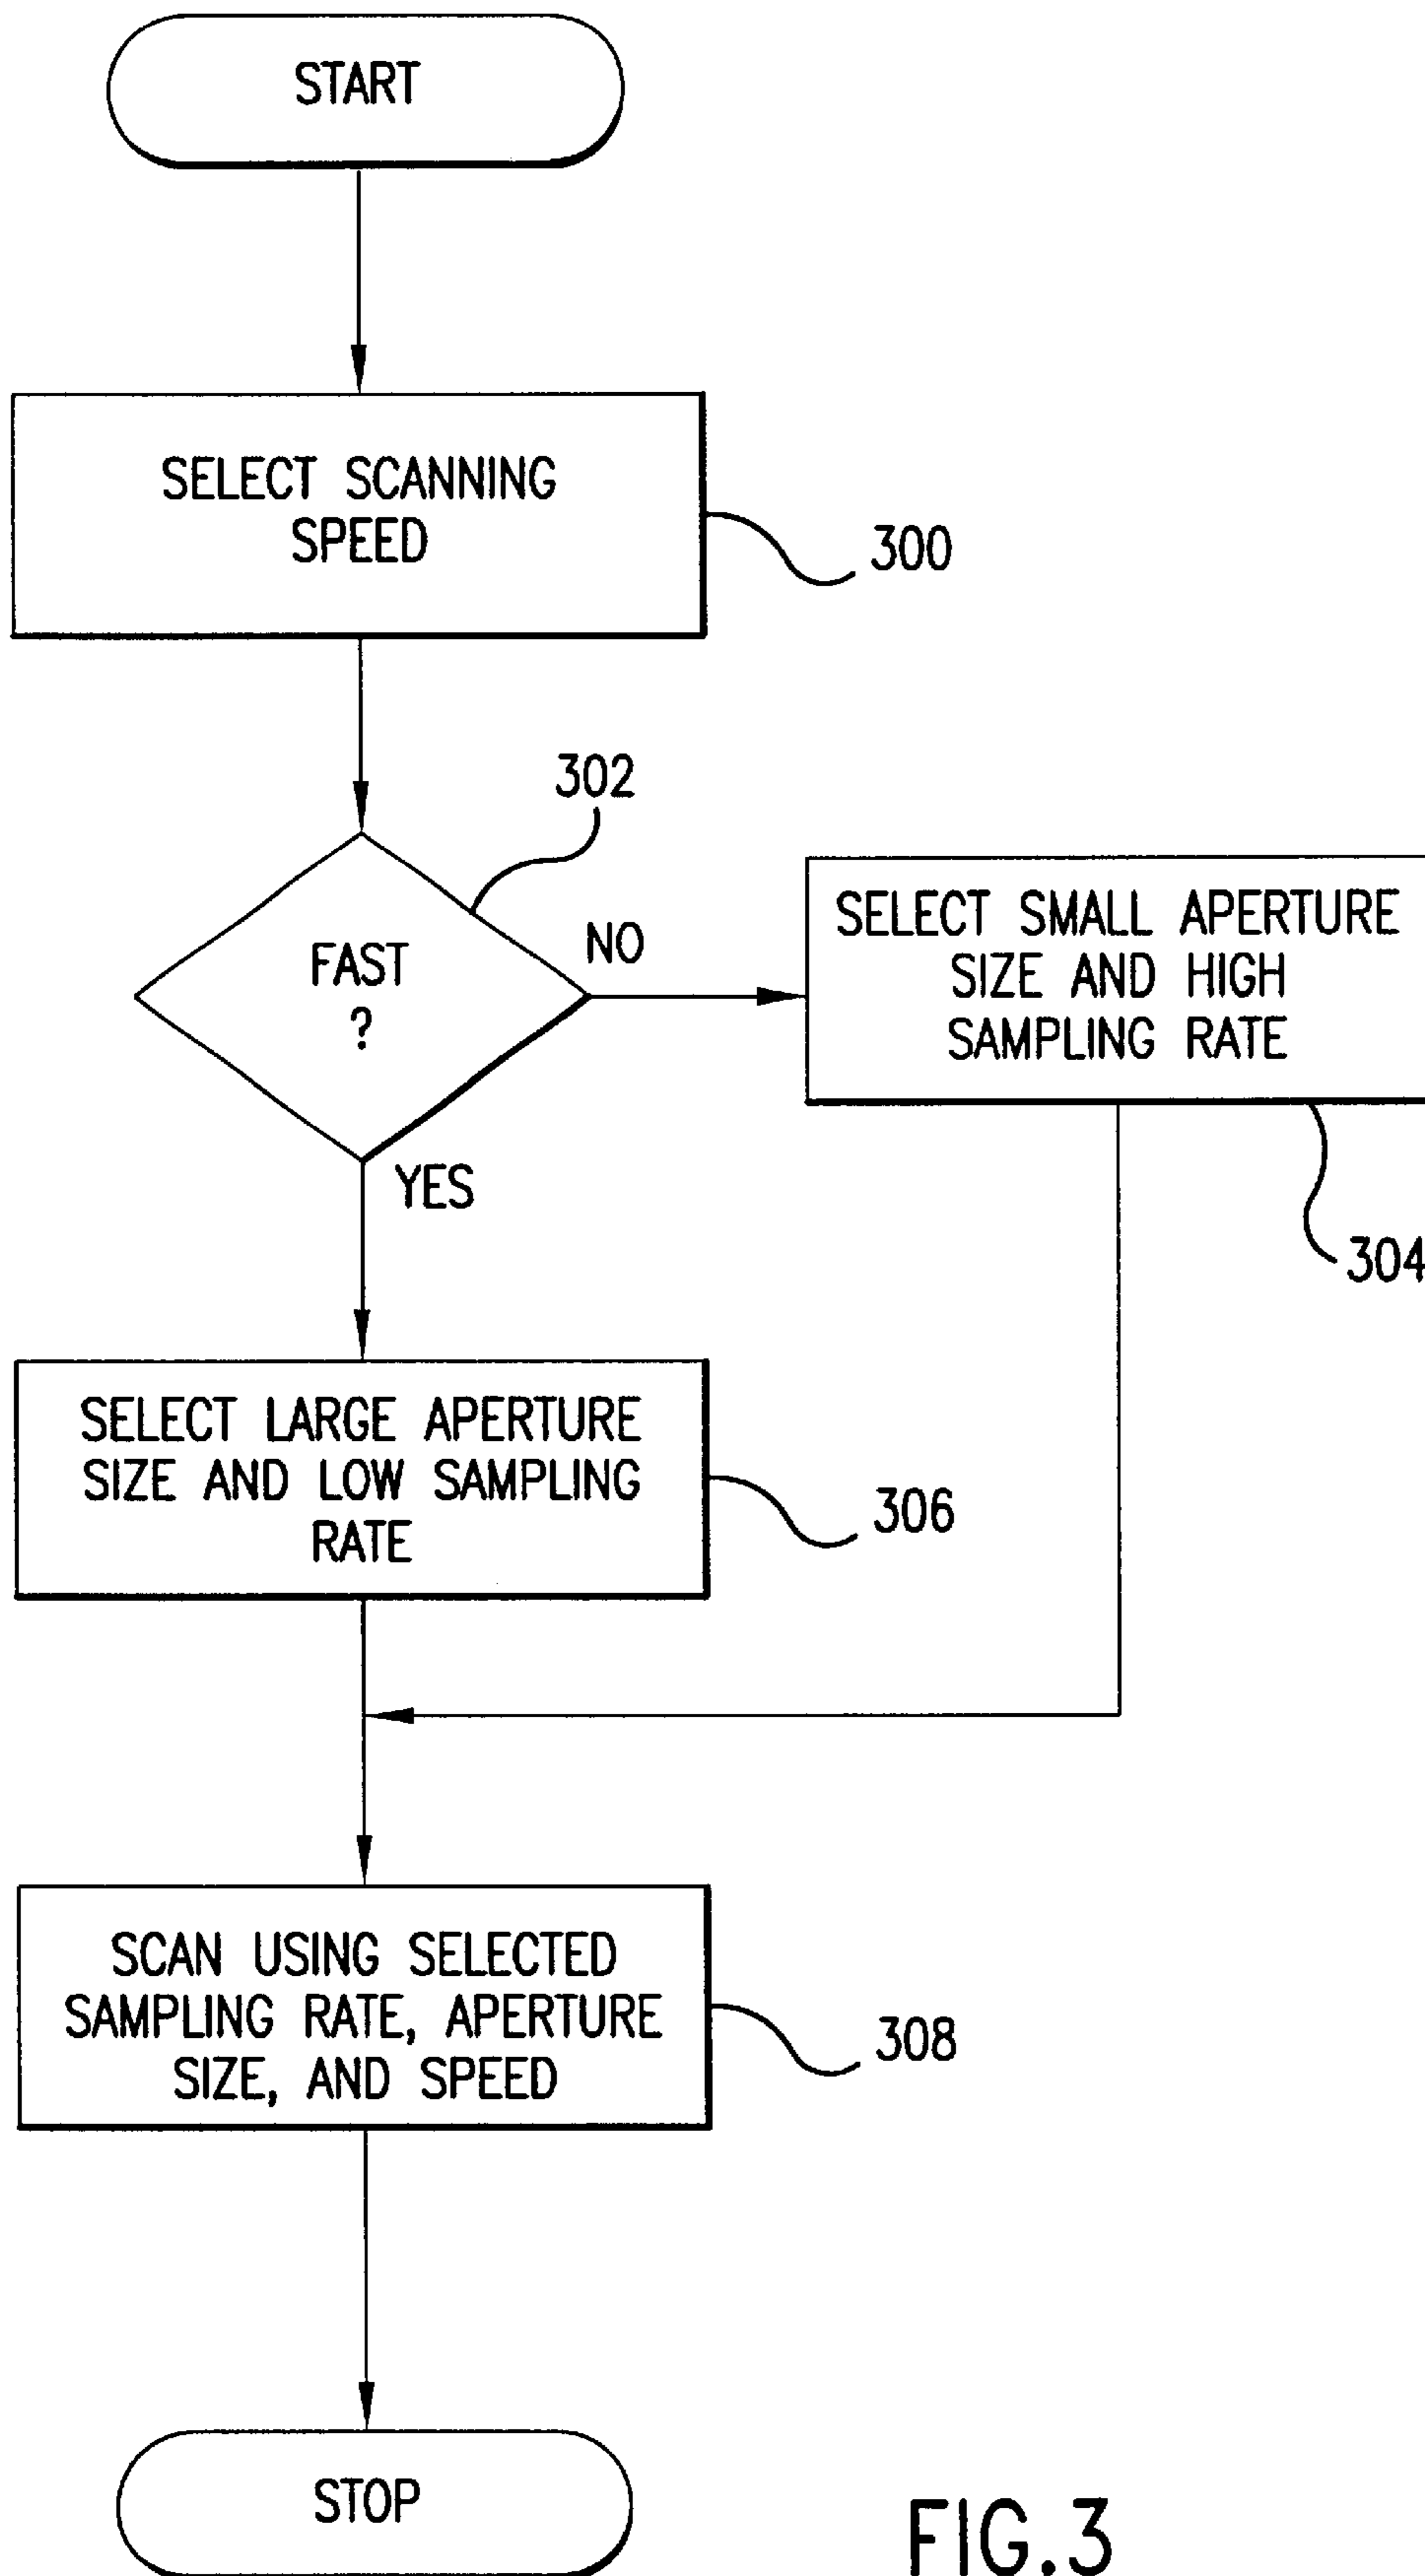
START

SELECT SCANNING SPEED

300

302

FAST ?

NO

SELECT SMALL APERTURE SIZE AND HIGH SAMPLING RATE

304

YES

SELECT LARGE APERTURE SIZE AND LOW SAMPLING RATE

306

SCAN USING SELECTED SAMPLING RATE, APERTURE SIZE, AND SPEED

308

STOP

FIG.3